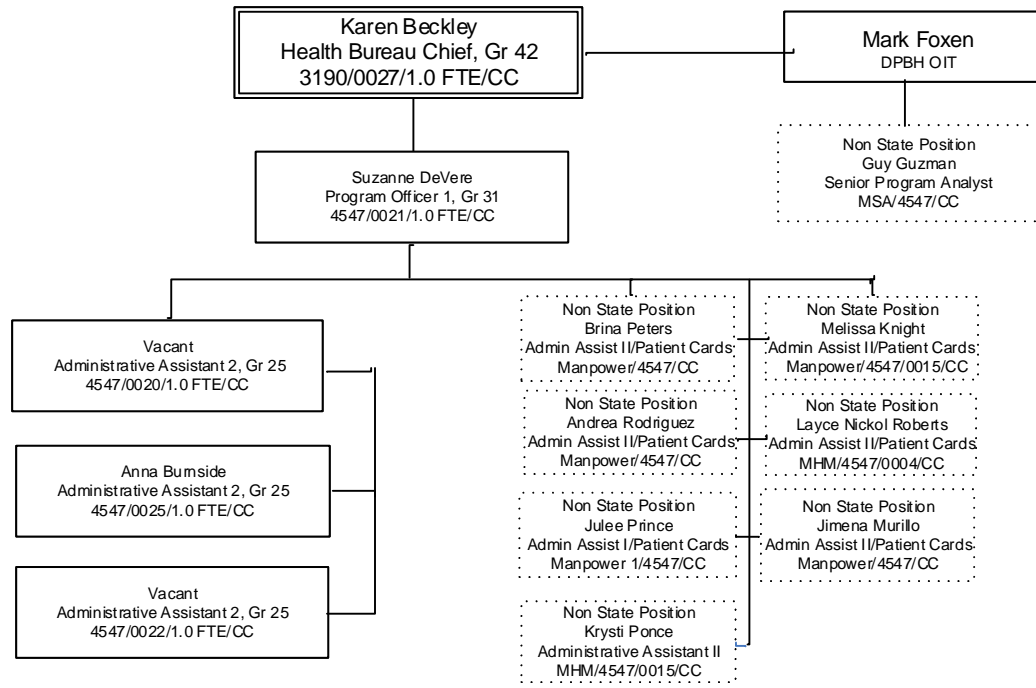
Karen Beckley
Health Bureau Chief, Gr 42
3190/0027/1.0 FTE/CC

Mark Foxen
DPBH OIT

Non State Position
Guy Guzman
Senior Program Analyst
MSA/4547/CC

Suzanne DeVere
Program Officer 1, Gr 31
4547/0021/1.0 FTE/CC

Vacant
Administrative Assistant 2, Gr 25
4547/0020/1.0 FTE/CC

Anna Burnside
Administrative Assistant 2, Gr 25
4547/0025/1.0 FTE/CC

Vacant
Administrative Assistant 2, Gr 25
4547/0022/1.0 FTE/CC

Non State Position
Brina Peters
Admin Assist II/Patient Cards
Manpower/4547/CC

Non State Position
Andrea Rodriguez
Admin Assist II/Patient Cards
Manpower/4547/CC

Non State Position
Julee Prince
Admin Assist I/Patient Cards
Manpower 1/4547/CC

Non State Position
Krysti Ponce
Administrative Assistant II
MHM/4547/0015/CC

Non State Position
Melissa Knight
Admin Assist II/Patient Cards
Manpower/4547/0015/CC

Non State Position
Layce Nickol Roberts
Admin Assist II/Patient Cards
MHM/4547/0004/CC

Non State Position
Jimena Murillo
Admin Assist II/Patient Cards
Manpower/4547/CC